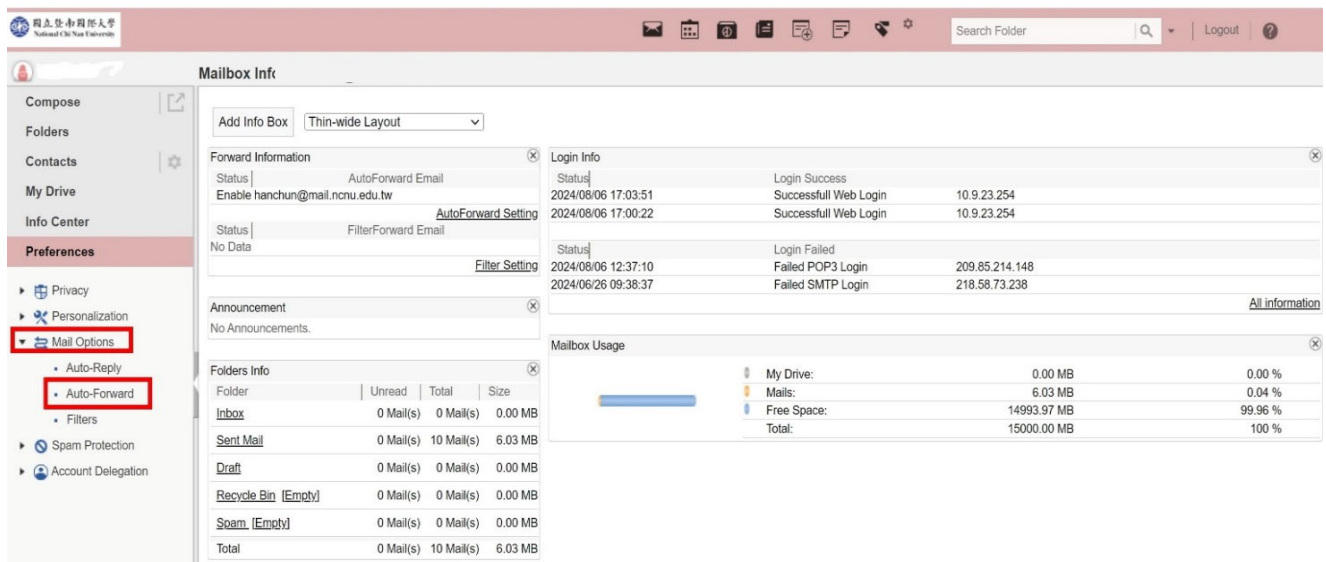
國立暨南國際大學
National Chi Nan University

Search Folder
Logout

Mailbox Info

Compose
Folders
Contacts
My Drive
Info Center
Preferences

Privacy
Personalization
Mail Options
Auto-Reply
Auto-Forward
Filters
Spam Protection
Account Delegation

Add Info Box
Thin-wide Layout

Forward Information
| Status | AutoForward Email |
|---|---|
| Enable | hanchun@mail.ncnu.edu.tw |

AutoForward Setting

| Status | FilterForward Email |
|---|---|
| No Data | |

Filter Setting

Announcement
No Announcements.

Folders Info
| Folder | Unread | Total | Size |
|---|---|---|---|
| Inbox | 0 Mail(s) | 0 Mail(s) | 0.00 MB |
| Sent Mail | 0 Mail(s) | 10 Mail(s) | 6.03 MB |
| Draft | 0 Mail(s) | 0 Mail(s) | 0.00 MB |
| Recycle Bin [Empty] | 0 Mail(s) | 0 Mail(s) | 0.00 MB |
| Spam [Empty] | 0 Mail(s) | 0 Mail(s) | 0.00 MB |
| Total | 0 Mail(s) | 10 Mail(s) | 6.03 MB |

Login Info
| Status | Login Success | |
|---|---|---|
| 2024/08/06 17:03:51 | Successfull Web Login | 10.9.23.254 |
| 2024/08/06 17:00:22 | Successfull Web Login | 10.9.23.254 |

| Status | Login Failed | |
|---|---|---|
| 2024/08/06 12:37:10 | Failed POP3 Login | 209.85.214.148 |
| 2024/06/26 09:38:37 | Failed SMTP Login | 218.58.73.238 |

All information

Mailbox Usage
| | | |
|---|---|---|
| My Drive: | 0.00 MB | 0.00 % |
| Mails: | 6.03 MB | 0.04 % |
| Free Space: | 14993.97 MB | 99.96 % |
| Total: | 15000.00 MB | 100 % |